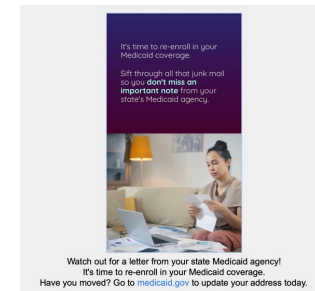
It's time to re-enroll in your Medicaid coverage.

Sift through all that junk mail so you don't miss an important note from your state's Medicaid agency.

Watch out for a letter from your state Medicaid agency!
It's time to re-enroll in your Medicaid coverage.
Have you moved? Go to medicaid.gov to update your address today.